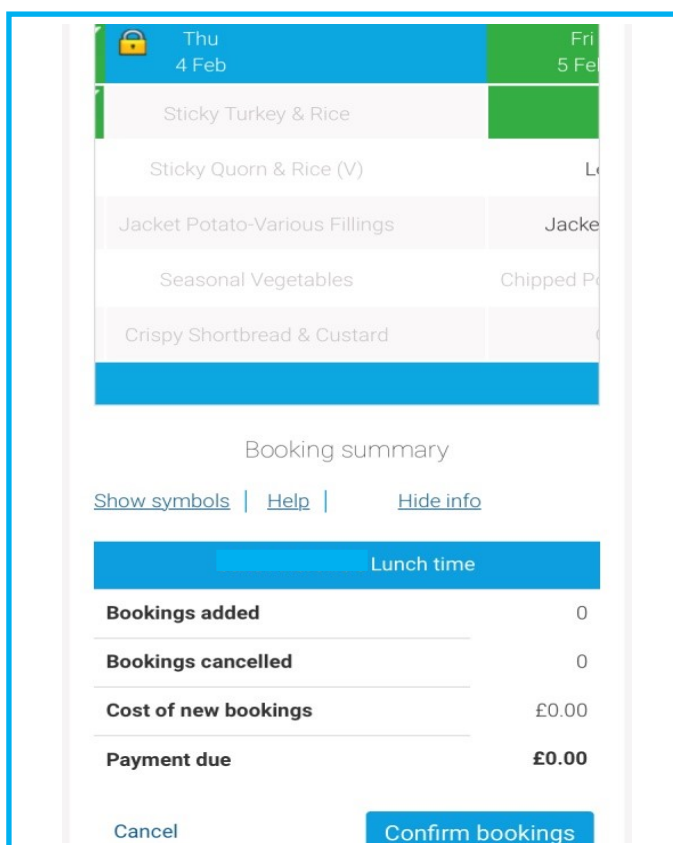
| Thu 4 Feb | Fri 5 Fe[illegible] |
|---|---|
| Sticky Turkey & Rice | |
| Sticky Quorn & Rice (V) | L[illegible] |
| Jacket Potato-Various Fillings | Jacke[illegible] |
| Seasonal Vegetables | Chipped P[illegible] |
| Crispy Shortbread & Custard | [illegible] |

Booking summary

Show symbols | Help | Hide info

Lunch time

| | |
|---|---|
| Bookings added | 0 |
| Bookings cancelled | 0 |
| Cost of new bookings | £0.00 |
| Payment due | £0.00 |

Cancel

Confirm bookings